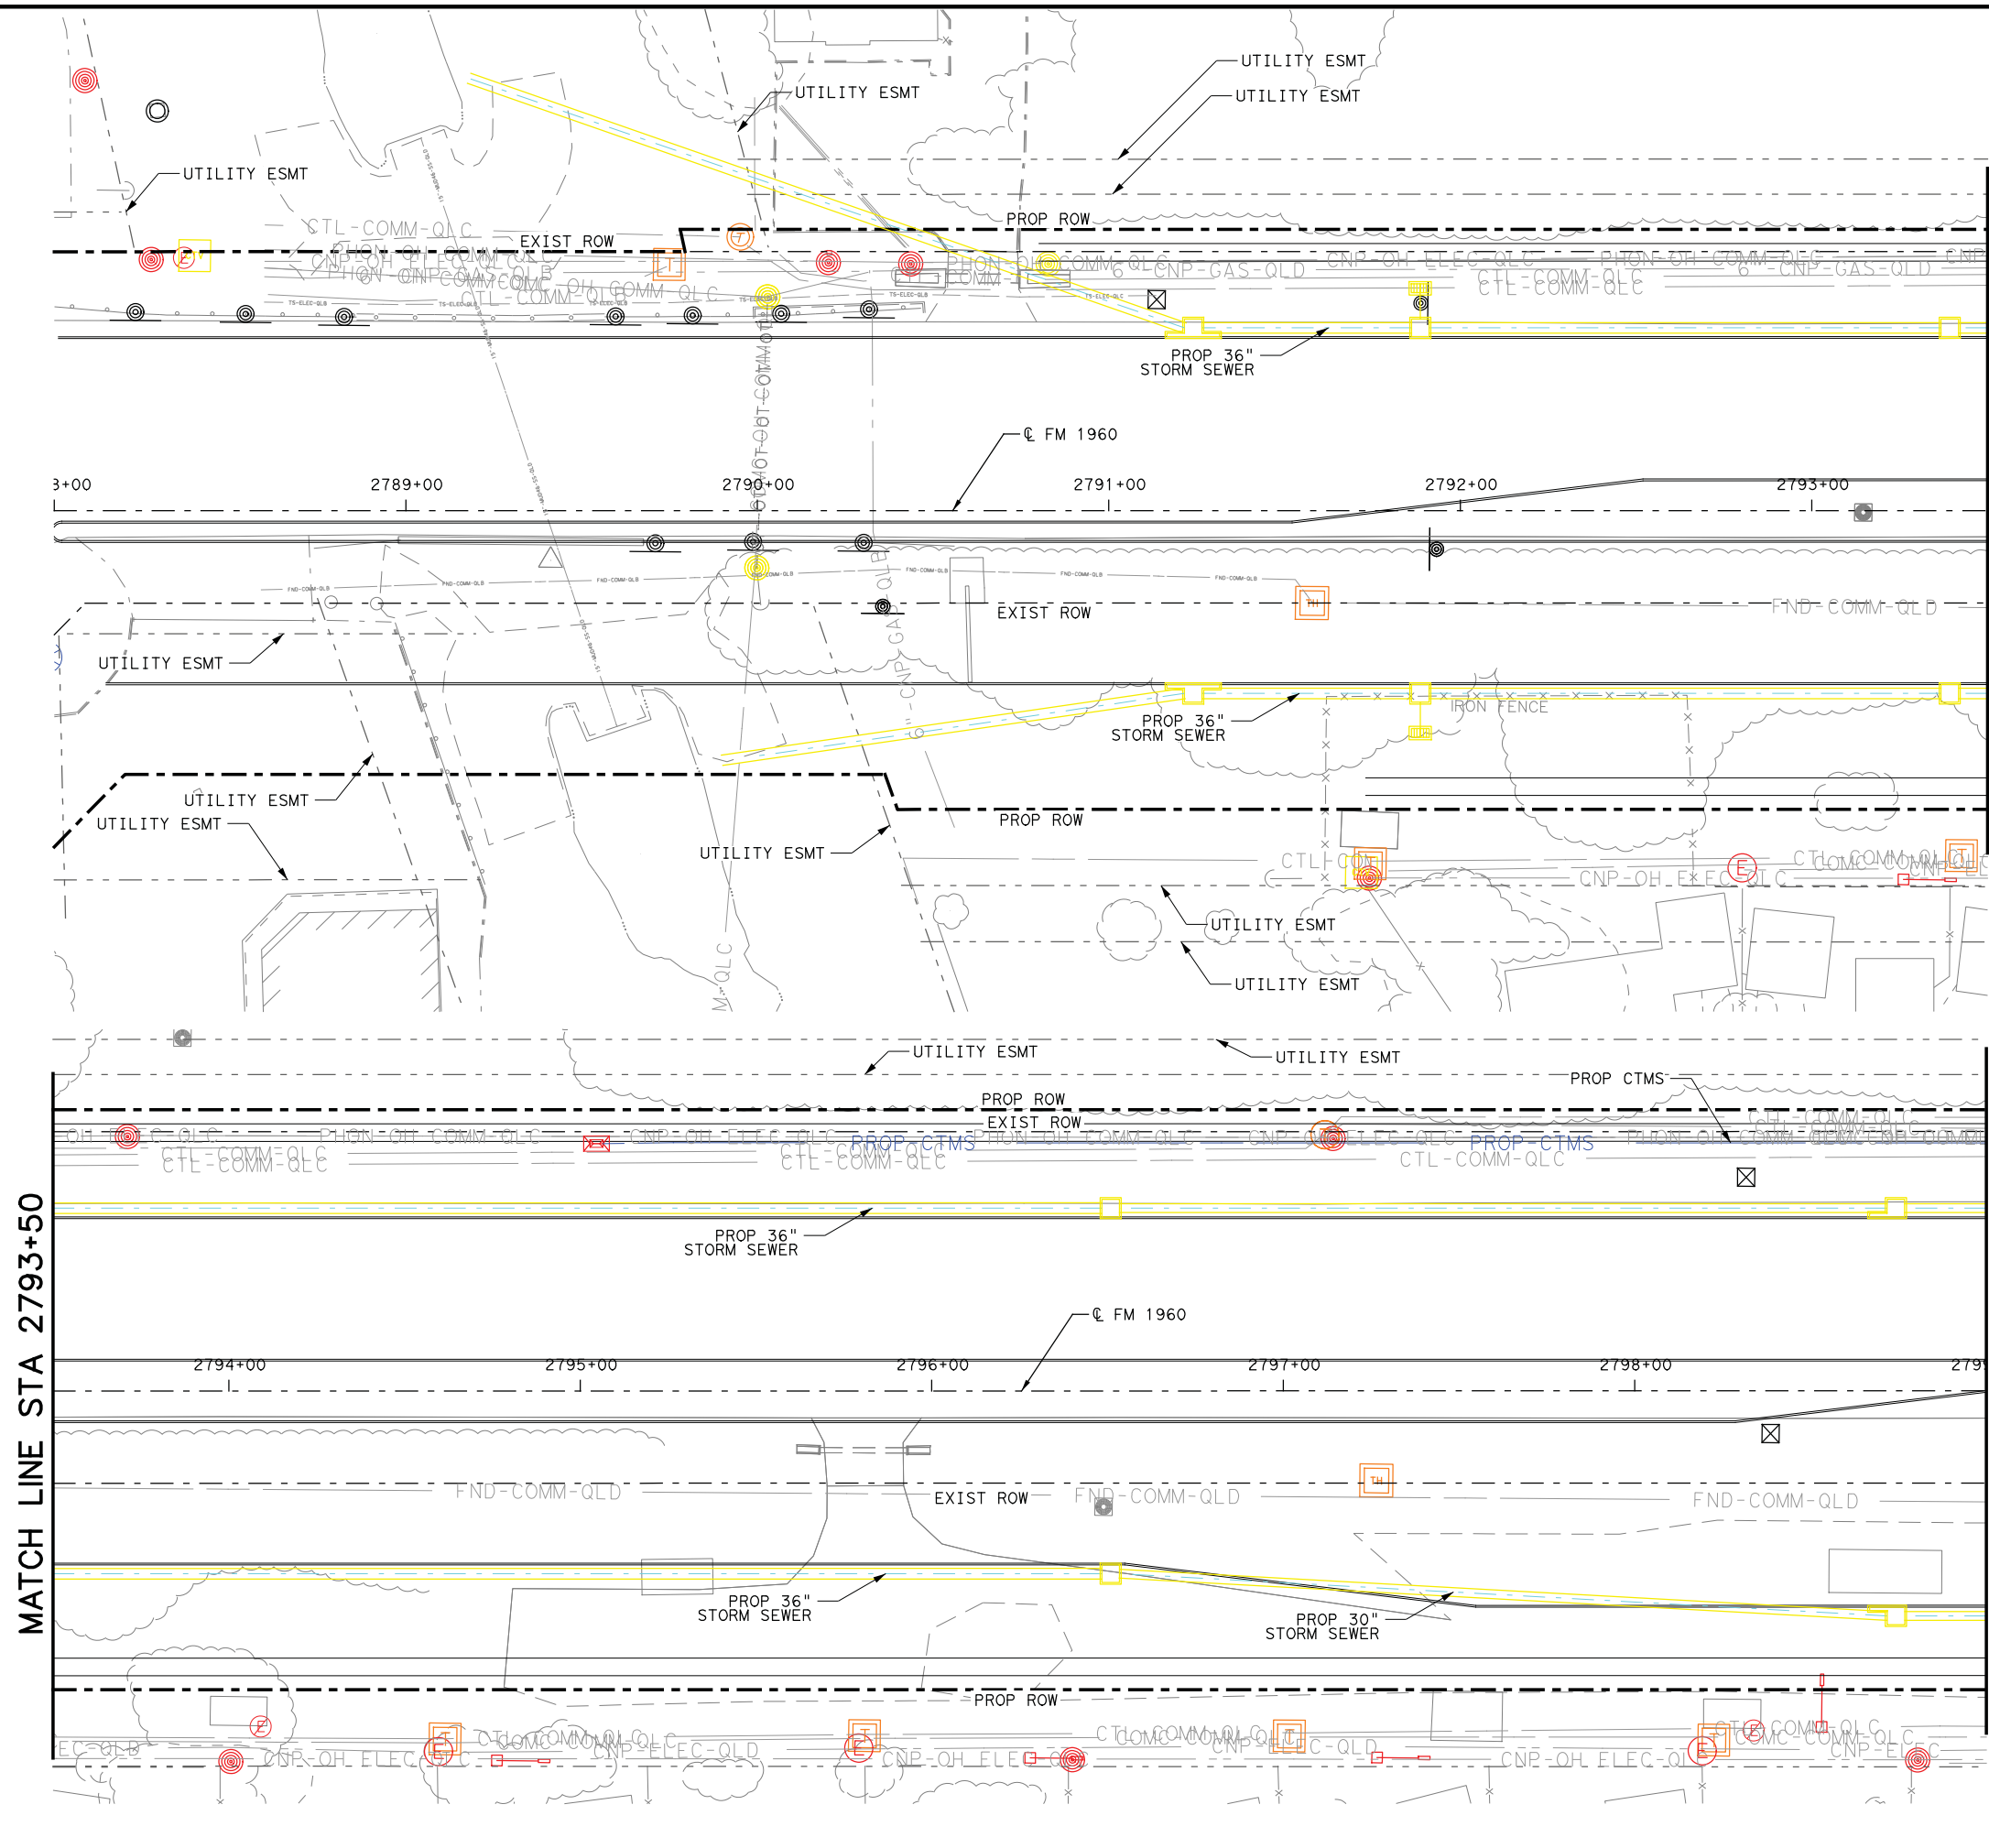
UTILITY ESMT
UTILITY ESMT
UTILITY ESMT
UTILITY ESMT
PROP ROW
EXIST ROW
CTL-COMM-QLC
PHON-OH-COMM-QLC
CNP-OH-ELEC-QLC
CNP-GAS-QLD
CTL-COMM-QLC
PROP 36" STORM SEWER
℄ FM 1960
3+00
2789+00
2790+00
2791+00
2792+00
2793+00
EXIST ROW
FND-COMM-QLD
UTILITY ESMT
PROP 36" STORM SEWER
IRON FENCE
UTILITY ESMT
UTILITY ESMT
PROP ROW
UTILITY ESMT
CTL-COMM
CNP-OH-ELEC-QLC
CTL-COMM-QLC
UTILITY ESMT
UTILITY ESMT
UTILITY ESMT
UTILITY ESMT
PROP CTMS
PROP ROW
EXIST ROW
PHON-OH-COMM-QLC
CNP-OH-ELEC-QLC
PROP CTMS
CTL-COMM-QLC
CTL-COMM-QLC
PROP CTMS
CTL-COMM-QLC
PROP 36" STORM SEWER
MATCH LINE STA 2793+50
℄ FM 1960
2794+00
2795+00
2796+00
2797+00
2798+00
FND-COMM-QLD
EXIST ROW
FND-COMM-QLD
FND-COMM-QLD
PROP 36" STORM SEWER
PROP 30" STORM SEWER
PROP ROW
CTL-COMM-QLC
CNP-OH-ELEC-QLC
CNP-ELEC-QLD
CNP-OH-ELEC-QLC
CTL-COMM-QLC
CNP-OH-ELEC-QLC